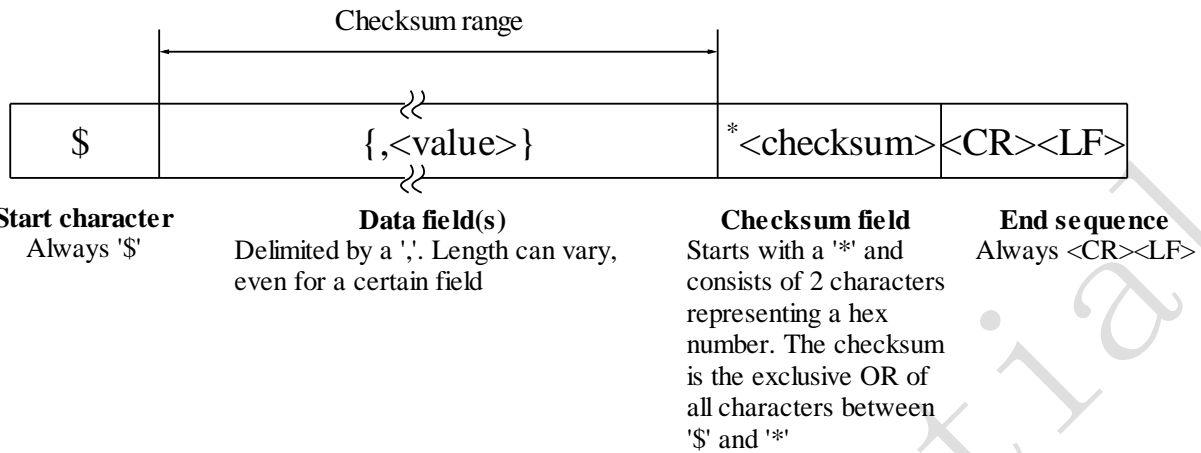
Checksum range

| \$ | {,<value>} | *<checksum> | <CR><LF> |
|---|---|---|---|

Start character
Always '\$'

Data field(s)
Delimited by a ','. Length can vary, even for a certain field

Checksum field
Starts with a '*' and consists of 2 characters representing a hex number. The checksum is the exclusive OR of all characters between '\$' and '*'

End sequence
Always <CR><LF>

tial